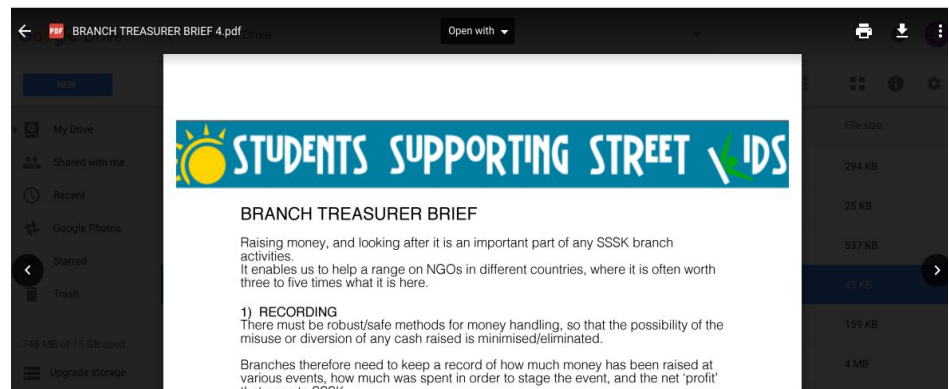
BRANCH TREASURER BRIEF 4.pdf

Open with

NEW

My Drive

Shared with me

Recent

Google Photos

Starred

Trash

748 MB of 15 GB used

Upgrade storage

File size

294 KB

25 KB

537 KB

45 KB

159 KB

4 MB

STUDENTS SUPPORTING STREET KIDS

BRANCH TREASURER BRIEF

Raising money, and looking after it is an important part of any SSSK branch activities.
It enables us to help a range on NGOs in different countries, where it is often worth three to five times what it is here.

1) RECORDING
There must be robust/safe methods for money handling, so that the possibility of the misuse or diversion of any cash raised is minimised/eliminated.

Branches therefore need to keep a record of how much money has been raised at various events, how much was spent in order to stage the event, and the net 'profit' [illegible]